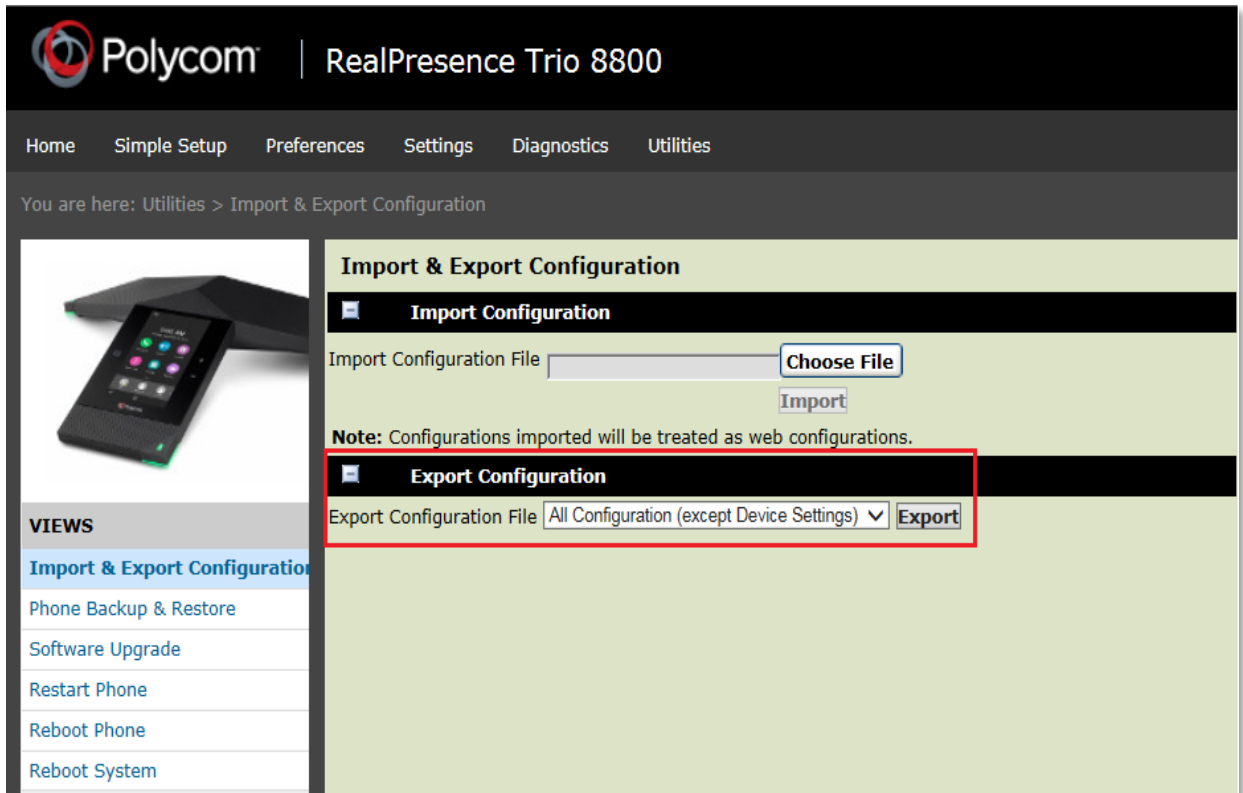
Polycom | RealPresence Trio 8800

Home Simple Setup Preferences Settings Diagnostics Utilities

You are here: Utilities > Import & Export Configuration

VIEWS

Import & Export Configuration

Phone Backup & Restore

Software Upgrade

Restart Phone

Reboot Phone

Reboot System

Import & Export Configuration

Import Configuration

Import Configuration File Choose File

Import

**Note:** Configurations imported will be treated as web configurations.

Export Configuration

Export Configuration File All Configuration (except Device Settings) Export